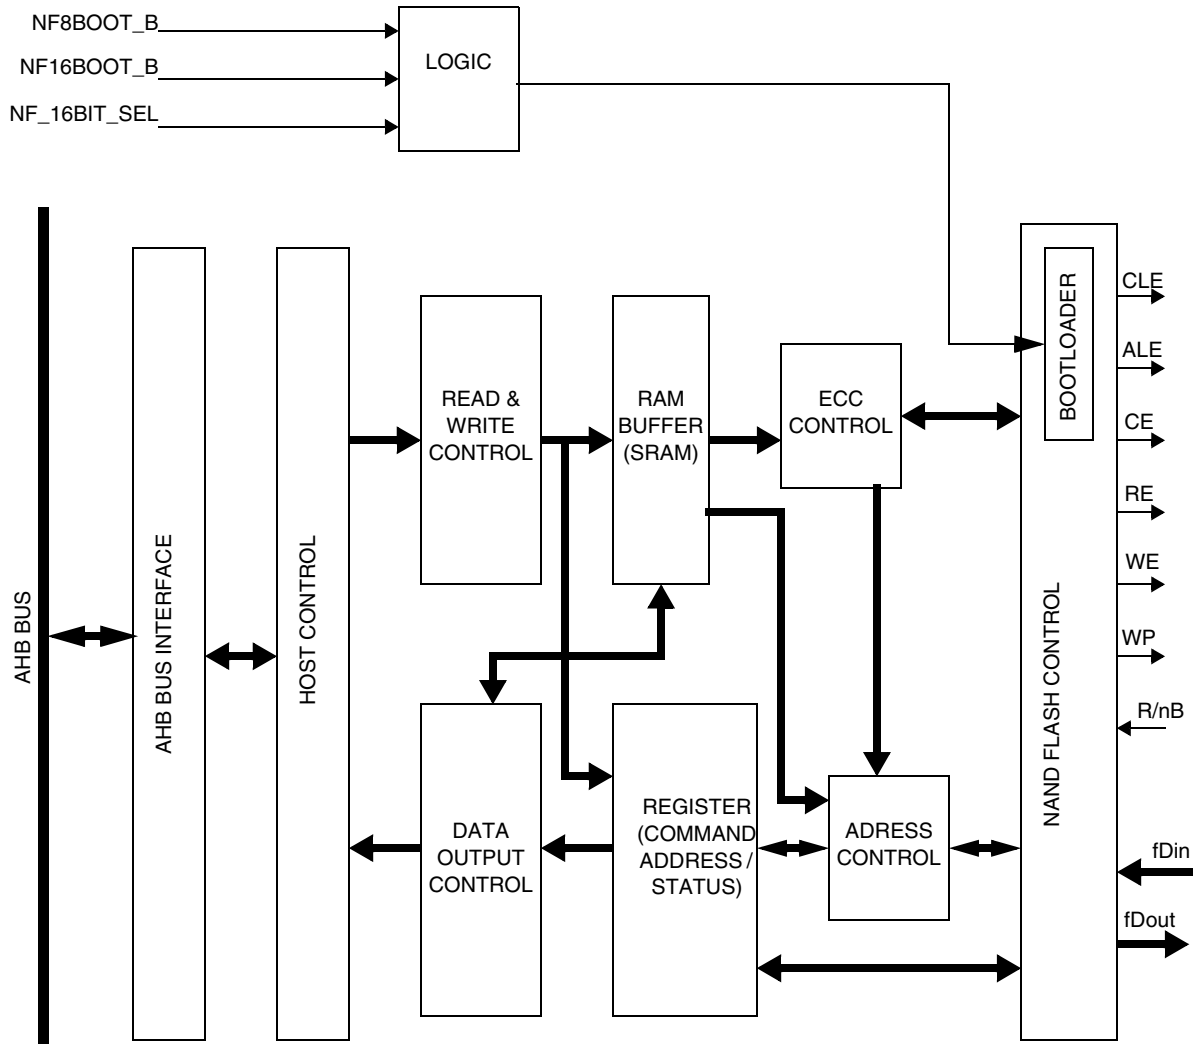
NF8BOOT_B
NF16BOOT_B
NF_16BIT_SEL
LOGIC

AHB BUS
AHB BUS INTERFACE
HOST CONTROL
READ & WRITE CONTROL
RAM BUFFER (SRAM)
ECC CONTROL
BOOTLOADER
NAND FLASH CONTROL
CLE
ALE
CE
RE
WE
WP
R/nB
DATA OUTPUT CONTROL
REGISTER (COMMAND ADDRESS / STATUS)
ADRESS CONTROL
fDin
fDout